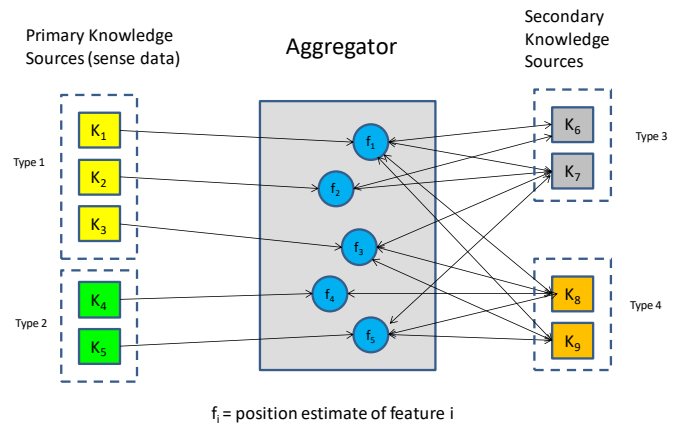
Primary Knowledge Sources (sense data)

Aggregator

Secondary Knowledge Sources

Type 1

$K_1$

$K_2$

$K_3$

Type 2

$K_4$

$K_5$

$f_1$

$f_2$

$f_3$

$f_4$

$f_5$

$K_6$

$K_7$

Type 3

$K_8$

$K_9$

Type 4

$f_i$ = position estimate of feature i